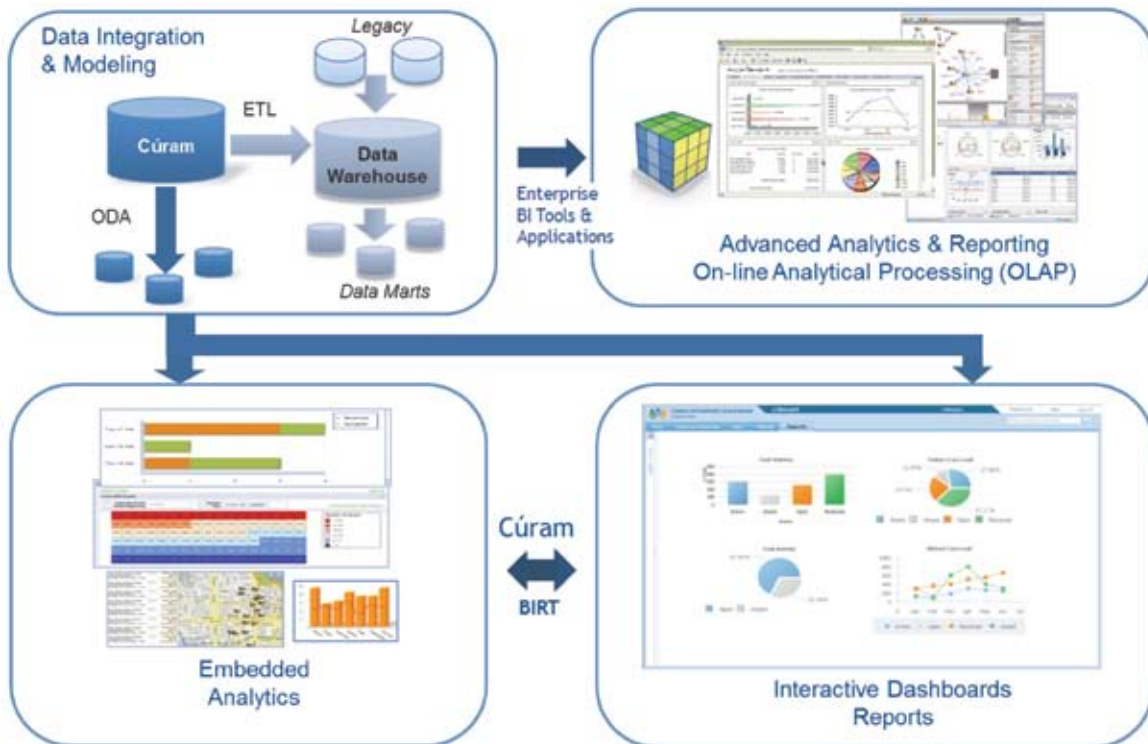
Data Integration & Modeling

Legacy

Cúram

ETL

Data Warehouse

ODA

Data Marts

Enterprise BI Tools & Applications

Advanced Analytics & Reporting
On-line Analytical Processing (OLAP)

Embedded Analytics

Cúram

BIRT

Interactive Dashboards
Reports